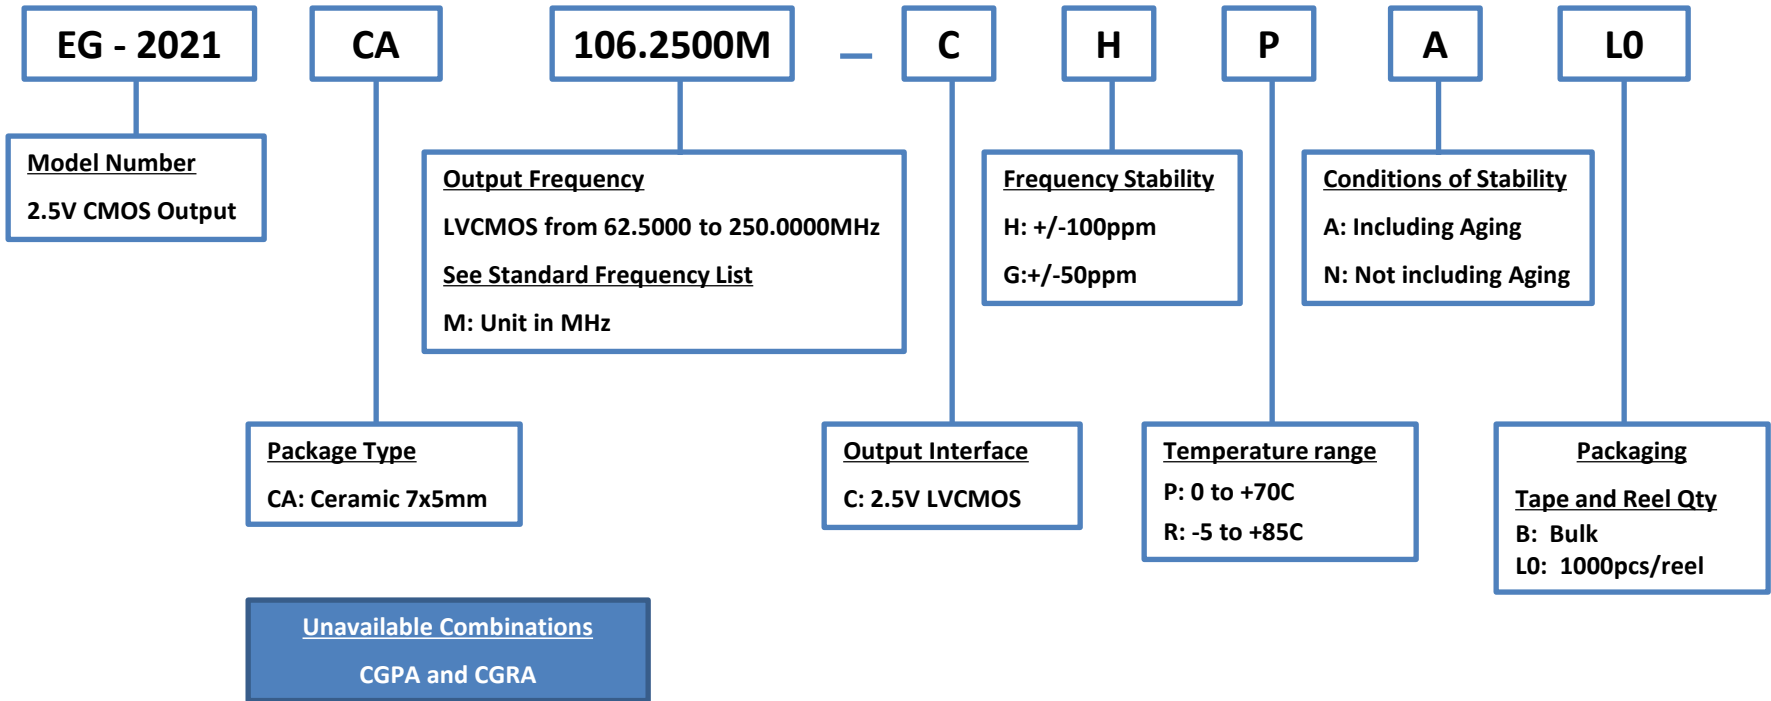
EG - 2021 CA 106.2500M _ C H P A L0

Model Number
2.5V CMOS Output

Output Frequency
LVCMOS from 62.5000 to 250.0000MHz
See Standard Frequency List
M: Unit in MHz

Frequency Stability
H: +/-100ppm
G:+/-50ppm

Conditions of Stability
A: Including Aging
N: Not including Aging

Package Type
CA: Ceramic 7x5mm

Output Interface
C: 2.5V LVCMOS

Temperature range
P: 0 to +70C
R: -5 to +85C

Packaging
Tape and Reel Qty
B: Bulk
L0: 1000pcs/reel

Unavailable Combinations
CGPA and CGRA